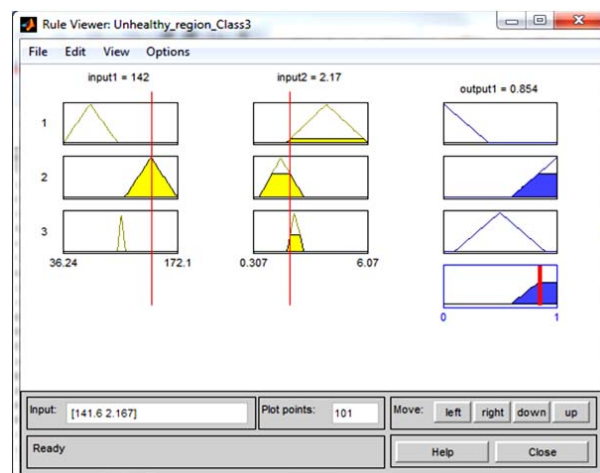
Rule Viewer: Unhealthy_region_Class3

File Edit View Options

input1 = 142

input2 = 2.17

output1 = 0.854

1

2

3

36.24

172.1

0.307

6.07

0

1

Input: [141.6 2.167]

Plot points: 101

Move: left right down up

Ready

Help

Close